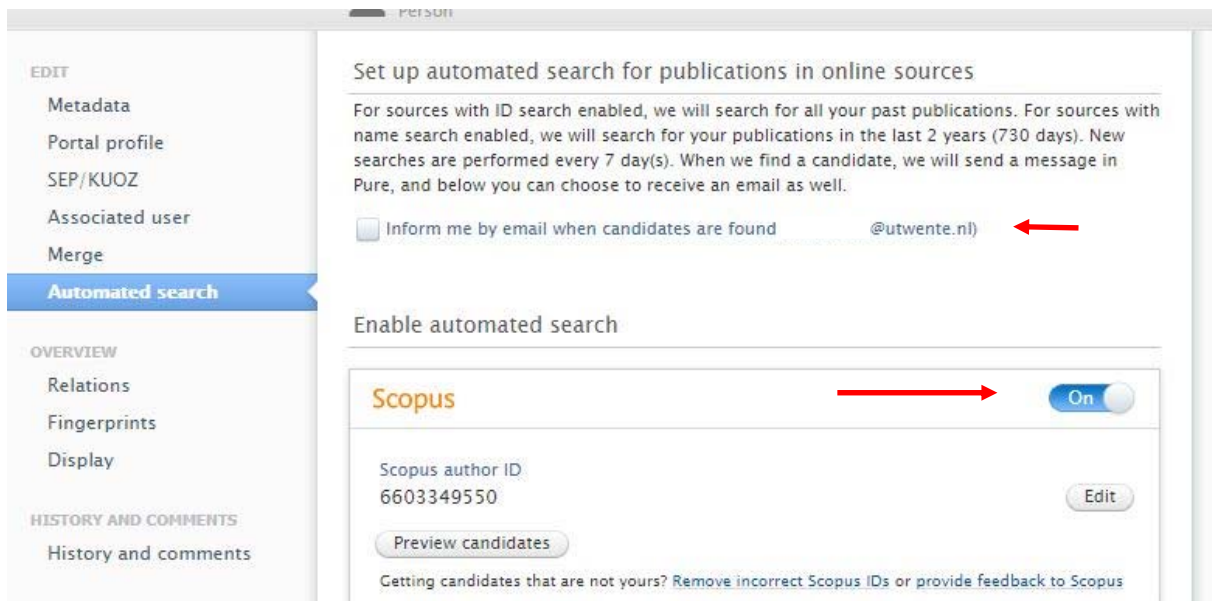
Person

EDIT
Metadata
Portal profile
SEP/KUOZ
Associated user
Merge
Automated search

OVERVIEW
Relations
Fingerprints
Display

HISTORY AND COMMENTS
History and comments

Set up automated search for publications in online sources

For sources with ID search enabled, we will search for all your past publications. For sources with name search enabled, we will search for your publications in the last 2 years (730 days). New searches are performed every 7 day(s). When we find a candidate, we will send a message in Pure, and below you can choose to receive an email as well.

Inform me by email when candidates are found @utwente.nl)

Enable automated search

Scopus

On

Scopus author ID
6603349550

Edit

Preview candidates

Getting candidates that are not yours? Remove incorrect Scopus IDs or provide feedback to Scopus